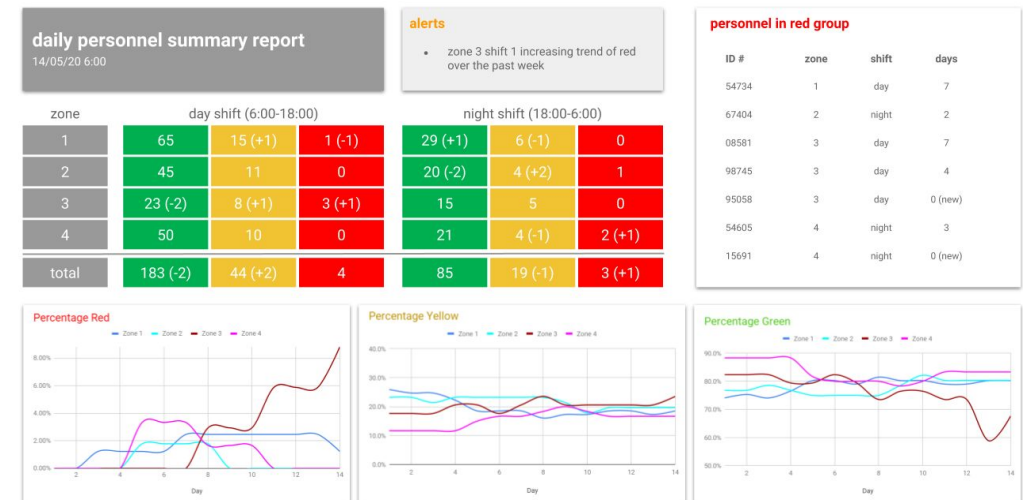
daily personnel summary report
14/05/20 6:00

alerts

- zone 3 shift 1 increasing trend of red over the past week

personnel in red group

| ID # | zone | shift | days |
|---|---|---|---|
| 54734 | 1 | day | 7 |
| 67404 | 2 | night | 2 |
| 08581 | 3 | day | 7 |
| 98745 | 3 | day | 4 |
| 95058 | 3 | day | 0 (new) |
| 54605 | 4 | night | 3 |
| 15691 | 4 | night | 0 (new) |

| zone | day shift (6:00-18:00) | | | night shift (18:00-6:00) | | |
|---|---|---|---|---|---|---|
| 1 | 65 | 15 (+1) | 1 (-1) | 29 (+1) | 6 (-1) | 0 |
| 2 | 45 | 11 | 0 | 20 (-2) | 4 (+2) | 1 |
| 3 | 23 (-2) | 8 (+1) | 3 (+1) | 15 | 5 | 0 |
| 4 | 50 | 10 | 0 | 21 | 4 (-1) | 2 (+1) |
| total | 183 (-2) | 44 (+2) | 4 | 85 | 19 (-1) | 3 (+1) |

Percentage Red
Zone 1 Zone 2 Zone 3 Zone 4
8.00%
6.00%
4.00%
2.00%
0.00%
2 4 6 8 10 12 14
Day

Percentage Yellow
Zone 1 Zone 2 Zone 3 Zone 4
40.0%
30.0%
20.0%
10.0%
0.0%
2 4 6 8 10 12 14
Day

Percentage Green
Zone 1 Zone 2 Zone 3 Zone 4
90.0%
80.0%
70.0%
60.0%
50.0%
2 4 6 8 10 12 14
Day